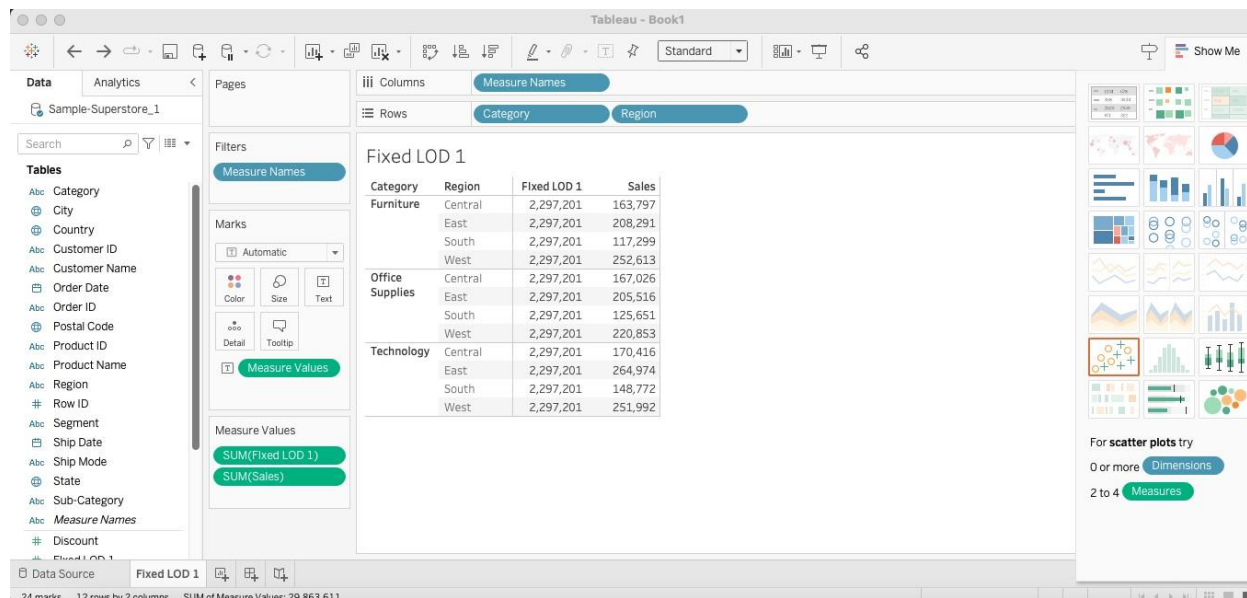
Tableau - Book1

Standard

Show Me

Data Analytics

Sample-Superstore_1

Search

Tables

Abc Category
City
Country
Abc Customer ID
Abc Customer Name
Order Date
Abc Order ID
Postal Code
Abc Product ID
Abc Product Name
Abc Region
# Row ID
Abc Segment
Ship Date
Abc Ship Mode
State
Abc Sub-Category
Abc Measure Names
# Discount
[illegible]

Pages

Filters

Measure Names

Marks

Automatic

Color Size Text

Detail Tooltip

Measure Values

Measure Values

SUM(Fixed LOD 1)

SUM(Sales)

Columns Measure Names

Rows Category Region

Fixed LOD 1

| Category | Region | Fixed LOD 1 | Sales |
|---|---|---|---|
| Furniture | Central | 2,297,201 | 163,797 |
| | East | 2,297,201 | 208,291 |
| | South | 2,297,201 | 117,299 |
| | West | 2,297,201 | 252,613 |
| Office Supplies | Central | 2,297,201 | 167,026 |
| | East | 2,297,201 | 205,516 |
| | South | 2,297,201 | 125,651 |
| | West | 2,297,201 | 220,853 |
| Technology | Central | 2,297,201 | 170,416 |
| | East | 2,297,201 | 264,974 |
| | South | 2,297,201 | 148,772 |
| | West | 2,297,201 | 251,992 |

For scatter plots try

0 or more Dimensions

2 to 4 Measures

Data Source Fixed LOD 1

24 marks 12 rows by 2 columns SUM of Measure Values: 29,863,611